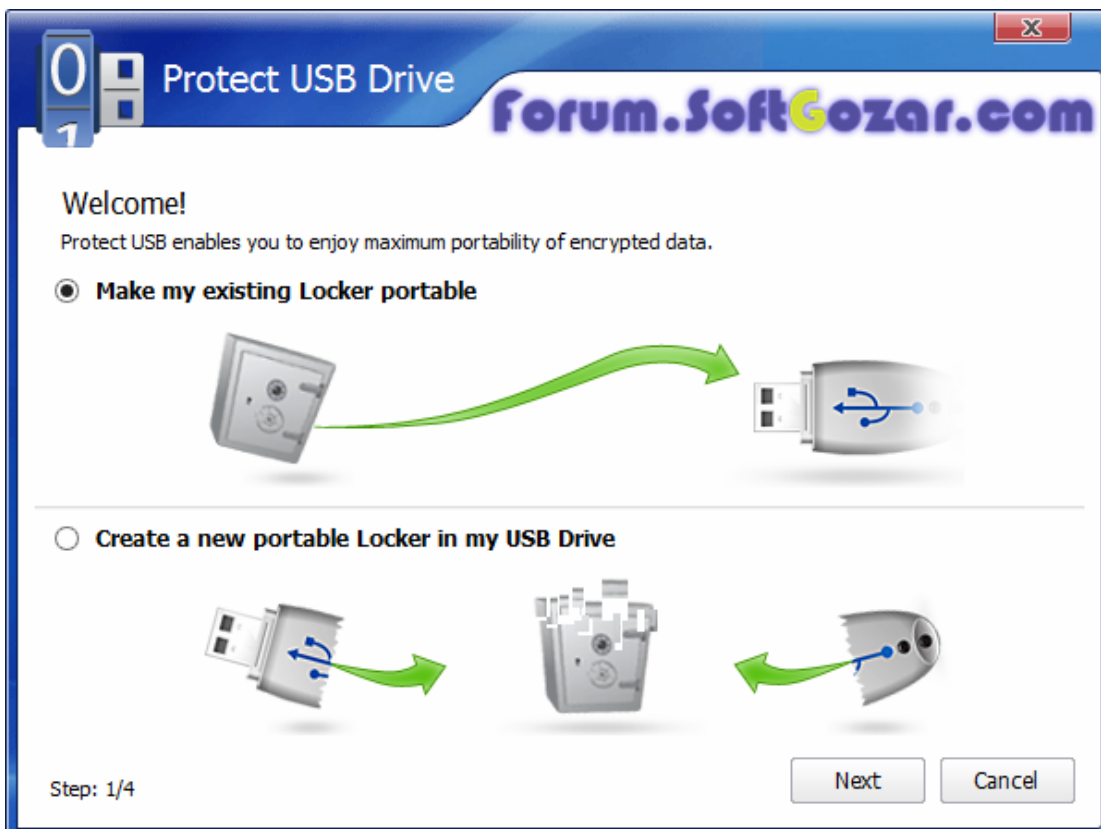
0
1
Protect USB Drive
Forum.SoftGozar.com

Welcome!
Protect USB enables you to enjoy maximum portability of encrypted data.

Make my existing Locker portable

Create a new portable Locker in my USB Drive

Step: 1/4
Next
Cancel